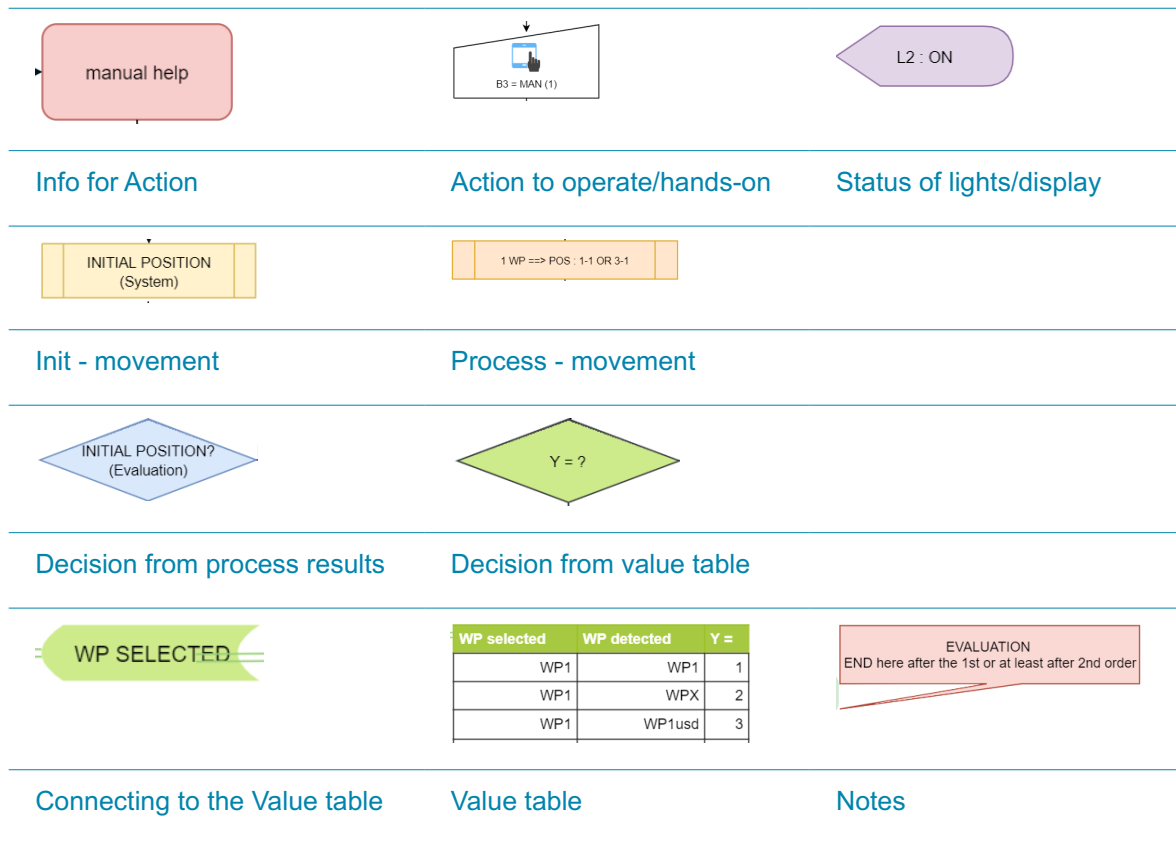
manual help

B3 = MAN (1)

L2 : ON

Info for Action

Action to operate/hands-on

Status of lights/display

INITIAL POSITION (System)

1 WP ==> POS : 1-1 OR 3-1

Init - movement

Process - movement

INITIAL POSITION? (Evaluation)

Y = ?

Decision from process results

Decision from value table

WP SELECTED

| WP selected | WP detected | Y = |
|---|---|---|
| WP1 | WP1 | 1 |
| WP1 | WPX | 2 |
| WP1 | WP1usd | 3 |

EVALUATION
END here after the 1st or at least after 2nd order

Connecting to the Value table

Value table

Notes